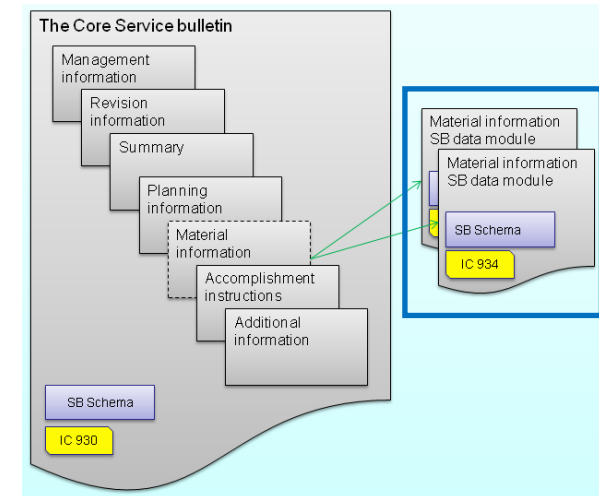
The Core Service bulletin

Management information

Revision information

Summary

Planning information

Material information

Accomplishment instructions

Additional information

SB Schema

IC 930

Material information SB data module

Material information SB data module

SB Schema

IC 934